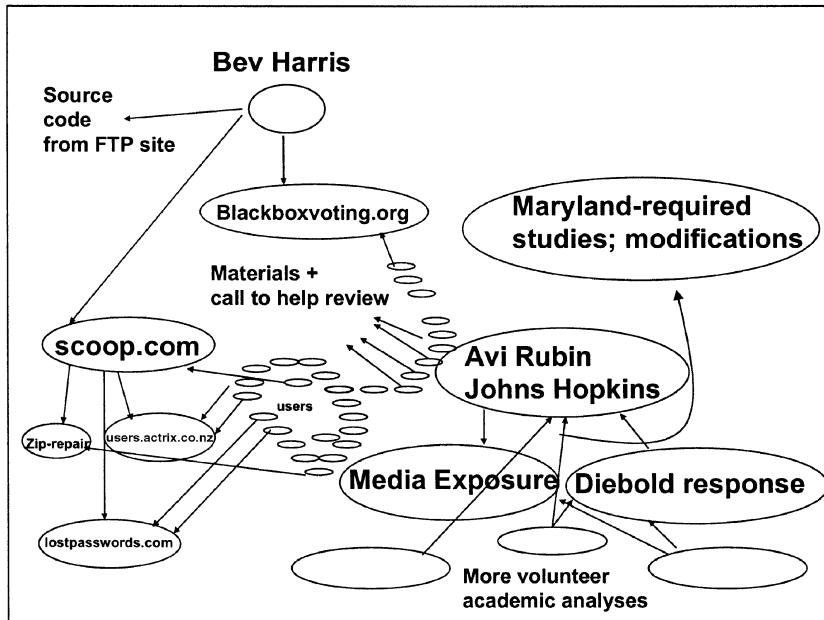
Bev Harris

Source code from FTP site

Blackboxvoting.org

Maryland-required studies; modifications

Materials + call to help review

scoop.com

Avi Rubin Johns Hopkins

users

Zip-repair

users.actrix.co.nz

Media Exposure

Diebold response

lostpasswords.com

More volunteer academic analyses